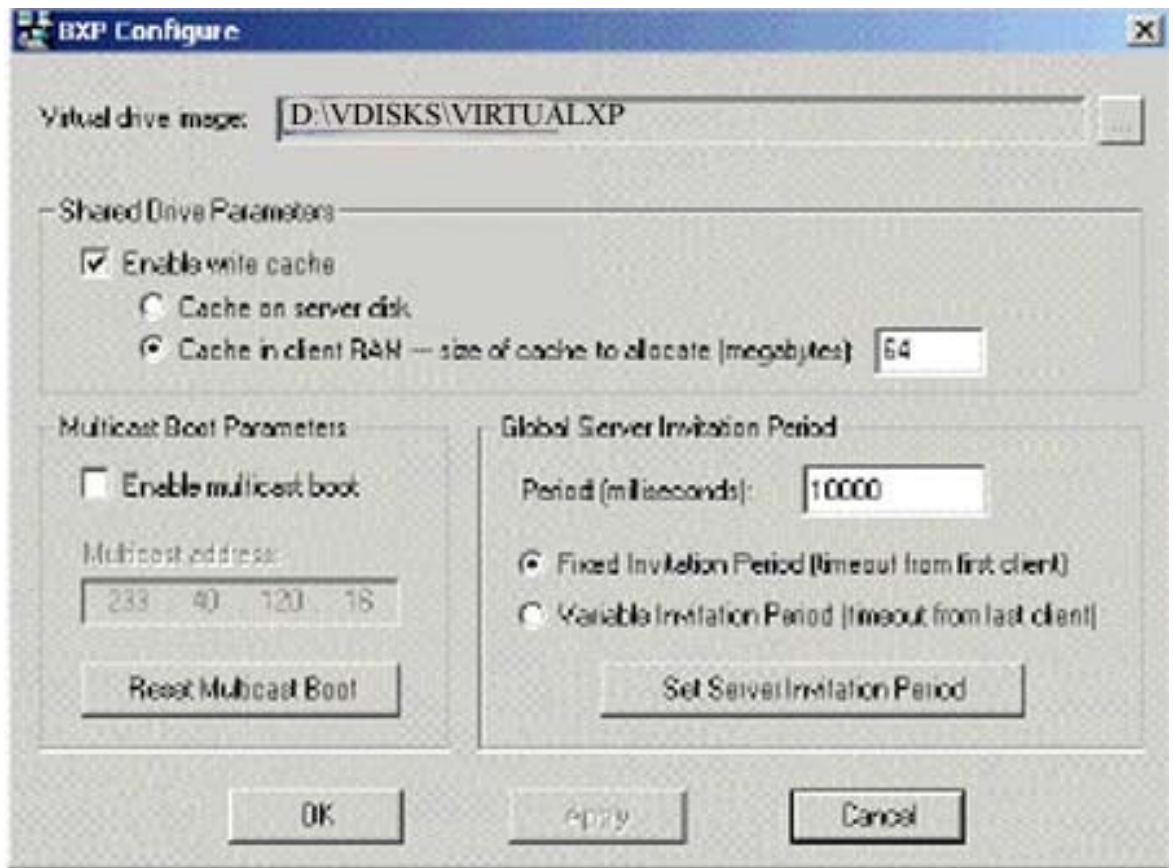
BXP Configure

Virtual drive image: D:\VDISKS\VIRTUALXP ...

Shared Drive Parameters

Enable write cache

Cache on server disk

Cache in client RAM -- size of cache to allocate (megabytes) 64

Multicast Boot Parameters

Enable multicast boot

Multicast address:

233 40 120 16

Reset Multicast Boot

Global Server Invitation Period

Period (milliseconds): 10000

Fixed Invitation Period (timeout from first client)

Variable Invitation Period (timeout from last client)

Set Server Invitation Period

OK

Apply

Cancel